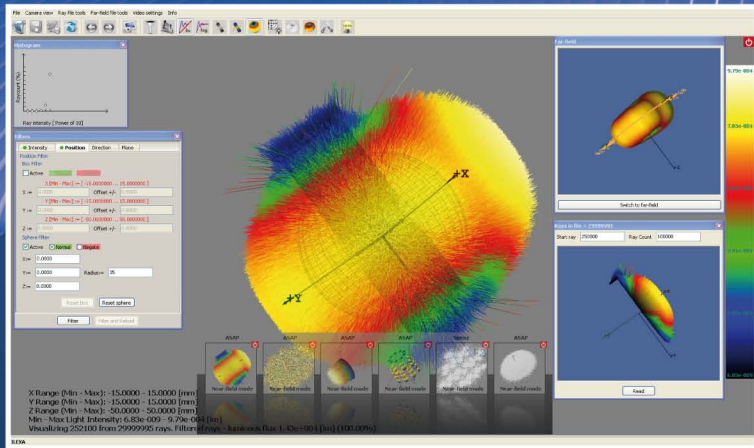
File Camera view Ray file tools Far-field file tools Video settings Info

Histogram

Raycount [%]

Ray intensity [Power of 10]

Filters

Intensity Position Direction Plane

Position Filter

Box Filter

Active

X [Min - Max] -> [-15.000000 ... 15.000000]

X = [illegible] Offset +/- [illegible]

Y [Min - Max] -> [-15.000000 ... 15.000000]

Y = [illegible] Offset +/- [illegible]

Z [Min - Max] -> [-50.000000 ... 50.000000]

Z = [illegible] Offset +/- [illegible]

Sphere Filter

Active Normal Negate

X= 0.0000

Y= 0.0000 Radius= 35

Z= 0.0000

Reset box Reset sphere

Filter Filter and Reload

X

Y

Far-field

Switch to far-field

Rays in file > 29999995

Start ray: 252000 Ray Count: 100000

Read

9.79e-004

ASAP ASAP ASAP ASAP Speos

Near-field mode Near-field mode Near-field mode Near-field mode Near-field mode Near-field mode

X Range (Min - Max): -15.0000 - 15.0000 [mm]
Y Range (Min - Max): -15.0000 - 15.0000 [mm]
Z Range (Min - Max): -50.0000 - 50.0000 [mm]
Min - Max Light Intensity: 6.83e-009 - 9.79e-004 [lm]
Visualizing 252100 from 29999995 rays. Filtered rays - luminous flux: 1.00e+001 [lm] (100.00%)

ILEXA